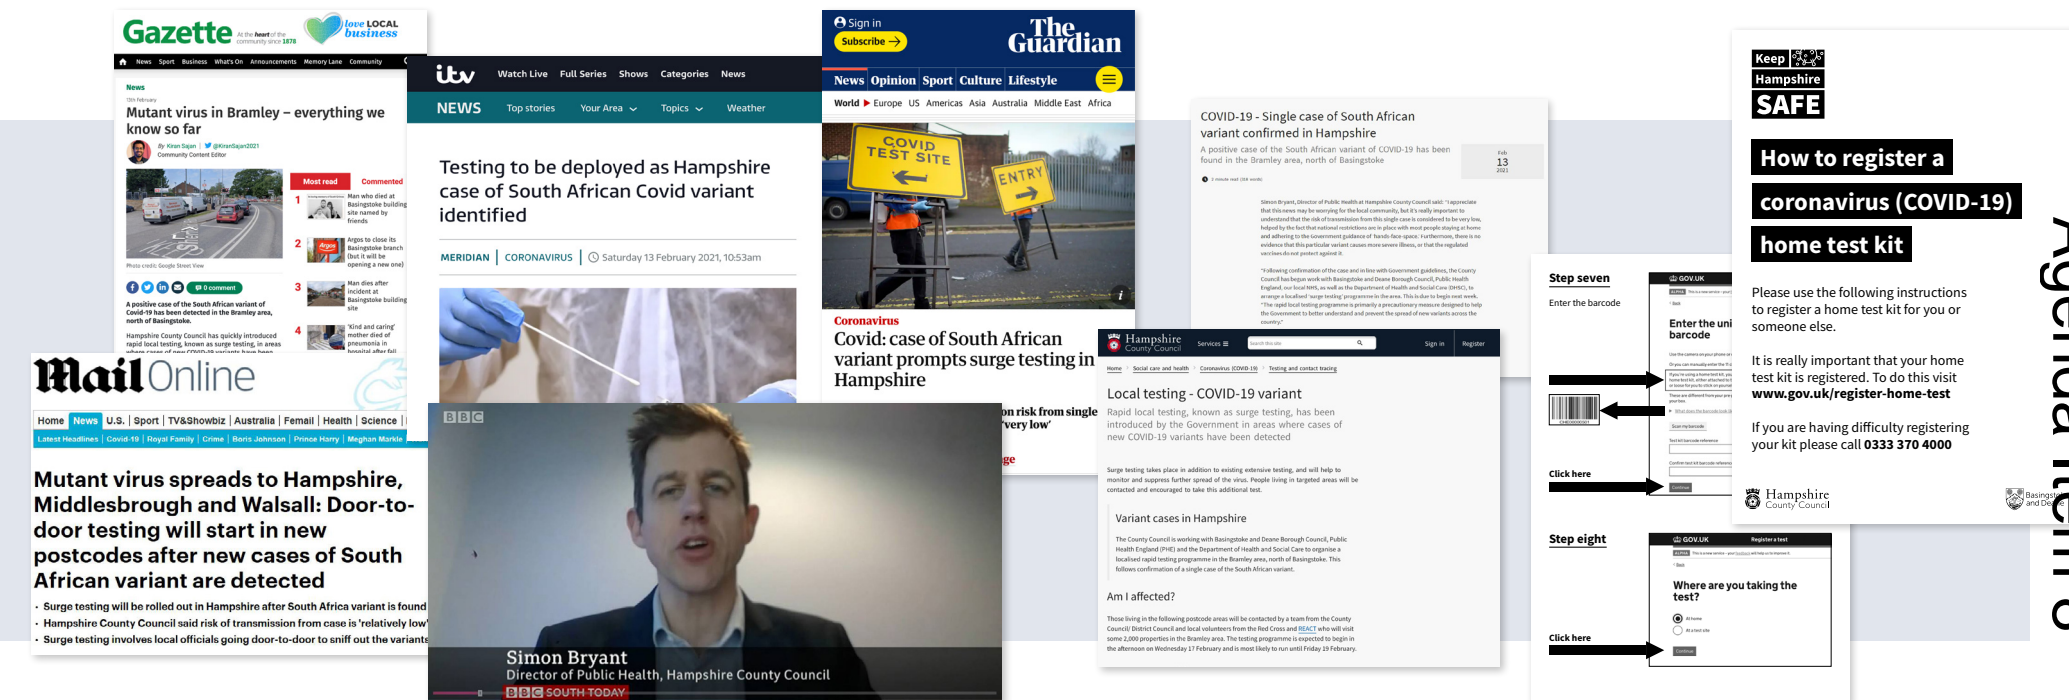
Gazette At the heart of the community since 1878 love LOCAL business

News Sport Business What's On Announcements Memory Lane Community

News

Mutant virus in Bramley – everything we know so far

By Kiran Sajan @KiranSajan2021
Community Content Editor

Photo credit: Google Street View

A positive case of the South African variant of Covid-19 has been detected in the Bramley area, north of Basingstoke.

Hampshire County Council has quickly introduced rapid local testing, known as surge testing, in areas

Most read Commented

1 Man who died at Basingstoke building site named by friends
2 Argos to close its Basingstoke branch (but it will be opening a new one)
3 Man dies after incident at Basingstoke building site
4 'Kind and caring' mother died of pneumonia in hospital after fall

itv Watch Live Full Series Shows Categories News

NEWS Top stories Your Area Topics Weather

Testing to be deployed as Hampshire case of South African Covid variant identified

MERIDIAN | CORONAVIRUS | Saturday 13 February 2021, 10:53am

Sign in
Subscribe
The Guardian
News Opinion Sport Culture Lifestyle
World Europe US Americas Asia Australia Middle East Africa

COVID TEST SITE
ENTRY

Coronavirus
Covid: case of South African variant prompts surge testing in Hampshire

on risk from single 'very low'

COVID-19 - Single case of South African variant confirmed in Hampshire

A positive case of the South African variant of Covid-19 has been found in the Bramley area, north of Basingstoke

Feb 13 2021

MailOnline

Home News U.S. Sport TV&Showbiz Australia Femail Health Science
Latest Headlines Covid-19 Royal Family Crime Boris Johnson Prince Harry Meghan Markle

Mutant virus spreads to Hampshire, Middlesbrough and Walsall: Door-to-door testing will start in new postcodes after new cases of South African variant are detected

• Surge testing will be rolled out in Hampshire after South Africa variant is found
• Hampshire County Council said risk of transmission from case is 'relatively low'
• Surge testing involves local officials going door-to-door to sniff out the variants

BBC

Simon Bryant
Director of Public Health, Hampshire County Council
BBC SOUTH TODAY

Hampshire County Council Services Sign in Register

Home Social care and health Coronavirus (COVID-19) Testing and contact tracing

Local testing - COVID-19 variant

Rapid local testing, known as surge testing, has been introduced by the Government in areas where cases of new COVID-19 variants have been detected

Surge testing takes place in addition to existing extensive testing, and will help to monitor and suppress further spread of the virus. People living in targeted areas will be contacted and encouraged to take this additional test.

Variant cases in Hampshire

The County Council is working with Basingstoke and Deane Borough Council, Public Health England (PHE) and the Department of Health and Social Care to organise a localised rapid testing programme in the Bramley area, north of Basingstoke. This follows confirmation of a single case of the South African variant.

Am I affected?

Those living in the following postcode areas will be contacted by a team from the County Council/ District Council and local volunteers from the Red Cross and REACT who will visit some 2,000 properties in the Bramley area. The testing programme is expected to begin in the afternoon on Wednesday 17 February and is most likely to run until Friday 19 February.

Step seven
Enter the barcode
GOV.UK
Enter the unique barcode
Click here

Step eight
GOV.UK
Where are you taking the test?
Click here

Keep Hampshire SAFE

How to register a coronavirus (COVID-19) home test kit

Please use the following instructions to register a home test kit for you or someone else.

It is really important that your home test kit is registered. To do this visit www.gov.uk/register-home-test

If you are having difficulty registering your kit please call 0333 370 4000

Hampshire County Council
Basingstoke and Deane